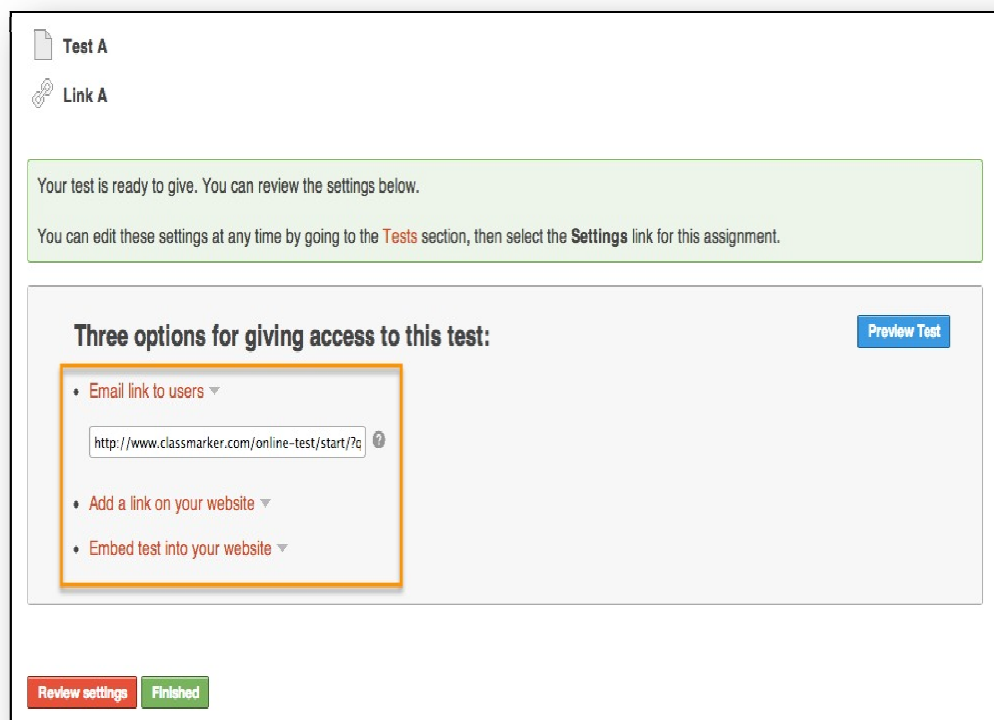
Test A

Link A

Your test is ready to give. You can review the settings below.

You can edit these settings at any time by going to the Tests section, then select the Settings link for this assignment.

Three options for giving access to this test:

Preview Test

- Email link to users

http://www.classmarker.com/online-test/start/?q

- Add a link on your website
- Embed test into your website

Review settings Finished